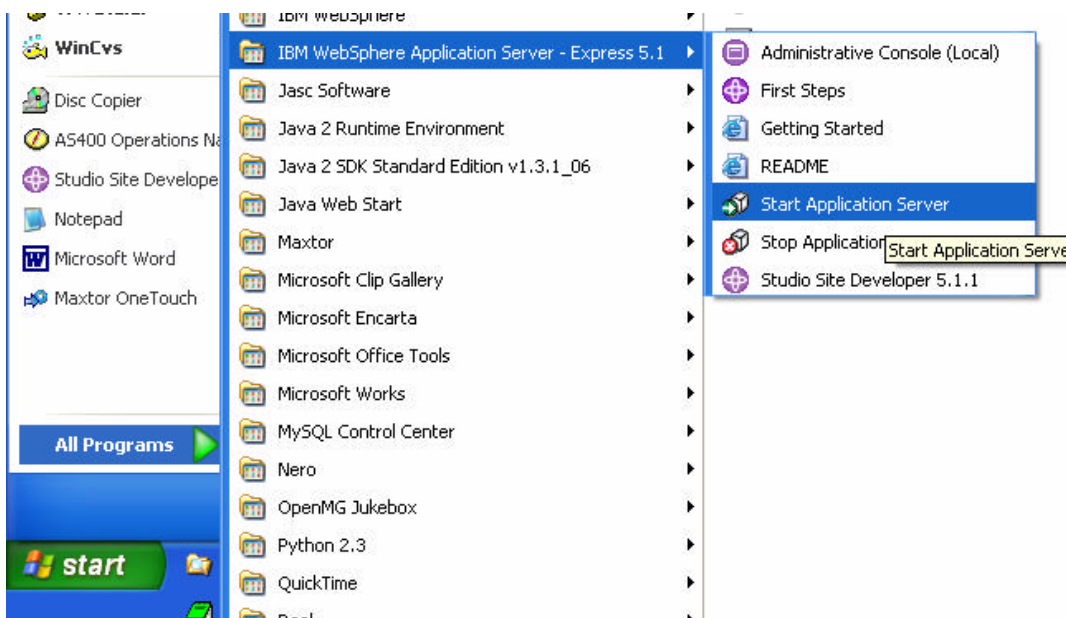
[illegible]
WinCvs
Disc Copier
AS400 Operations Na
Studio Site Develope
Notepad
Microsoft Word
Maxtor OneTouch

All Programs

start

IBM WebSphere
IBM WebSphere Application Server - Express 5.1
Jasc Software
Java 2 Runtime Environment
Java 2 SDK Standard Edition v1.3.1_06
Java Web Start
Maxtor
Microsoft Clip Gallery
Microsoft Encarta
Microsoft Office Tools
Microsoft Works
MySQL Control Center
Nero
OpenMG Jukebox
Python 2.3
QuickTime
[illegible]

Administrative Console (Local)
First Steps
Getting Started
README
Start Application Server
Stop Applicatio
Start Application Serve
Studio Site Developer 5.1.1